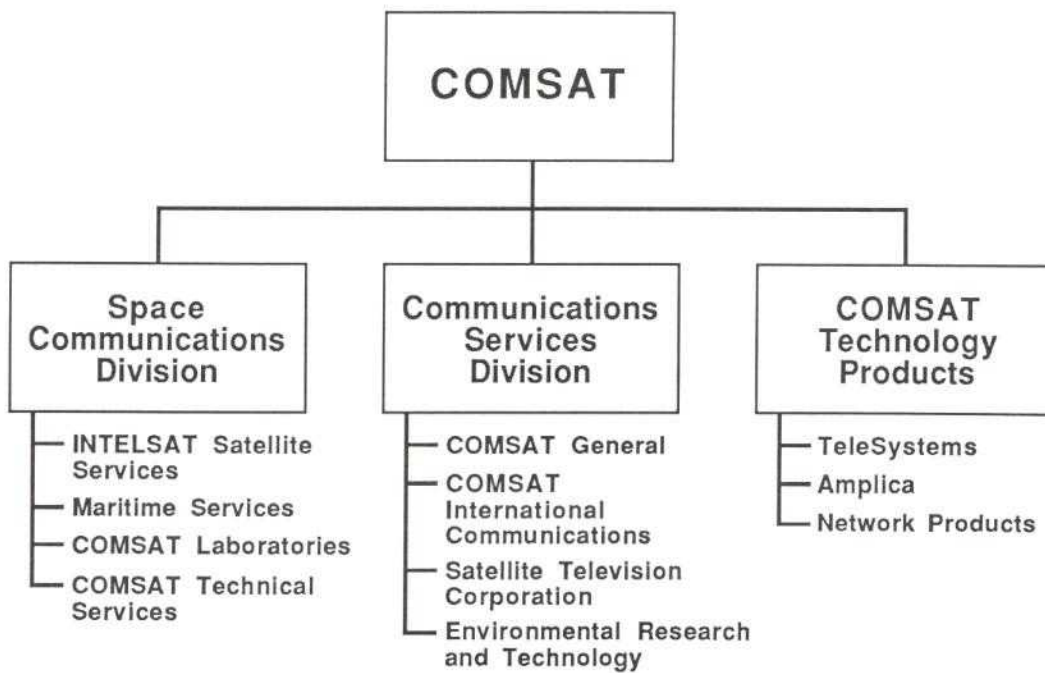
COMSAT

Space Communications Division

INTELSAT Satellite Services
Maritime Services
COMSAT Laboratories
COMSAT Technical Services

Communications Services Division

COMSAT General
COMSAT International Communications
Satellite Television Corporation
Environmental Research and Technology

COMSAT Technology Products

TeleSystems
Amplica
Network Products